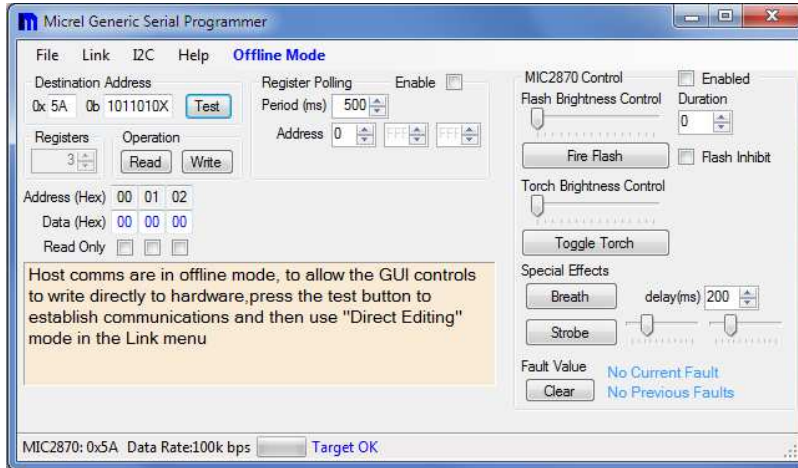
Micrel Generic Serial Programmer

File Link I2C Help Offline Mode

Destination Address
0x 5A 0b 1011010X Test

Registers
3

Operation
Read Write

Register Polling Enable
Period (ms) 500
Address 0 FFF FFF

Address (Hex) 00 01 02
Data (Hex) 00 00 00
Read Only

Host comms are in offline mode, to allow the GUI controls to write directly to hardware,press the test button to establish communications and then use "Direct Editing" mode in the Link menu

MIC2870 Control Enabled
Flash Brightness Control Duration
0
Fire Flash Flash Inhibit
Torch Brightness Control
Toggle Torch
Special Effects
Breath delay(ms) 200
Strobe
Fault Value No Current Fault
Clear No Previous Faults

MIC2870: 0x5A Data Rate:100k bps Target OK